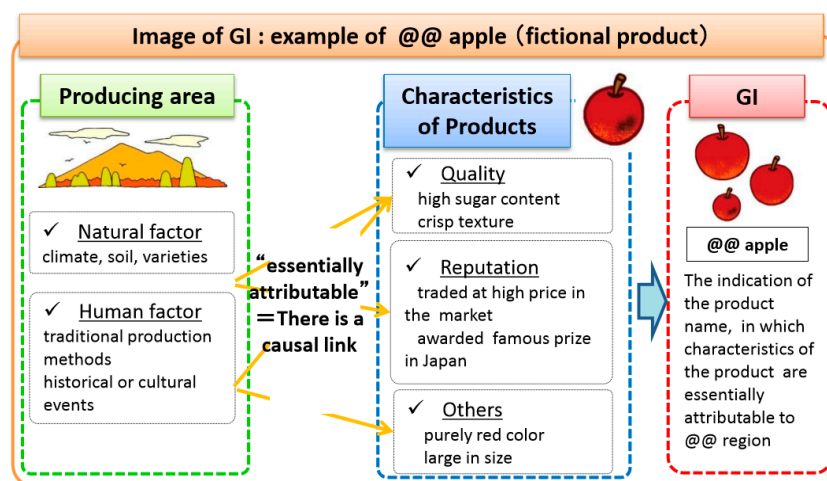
Image of GI : example of @@ apple（fictional product）

Producing area

✓ Natural factor
climate, soil, varieties

✓ Human factor
traditional production methods
historical or cultural events

“essentially attributable”
＝There is a causal link

Characteristics of Products

✓ Quality
high sugar content
crisp texture

✓ Reputation
traded at high price in the market
awarded famous prize in Japan

✓ Others
purely red color
large in size

GI

@@ apple

The indication of the product name, in which characteristics of the product are essentially attributable to @@ region